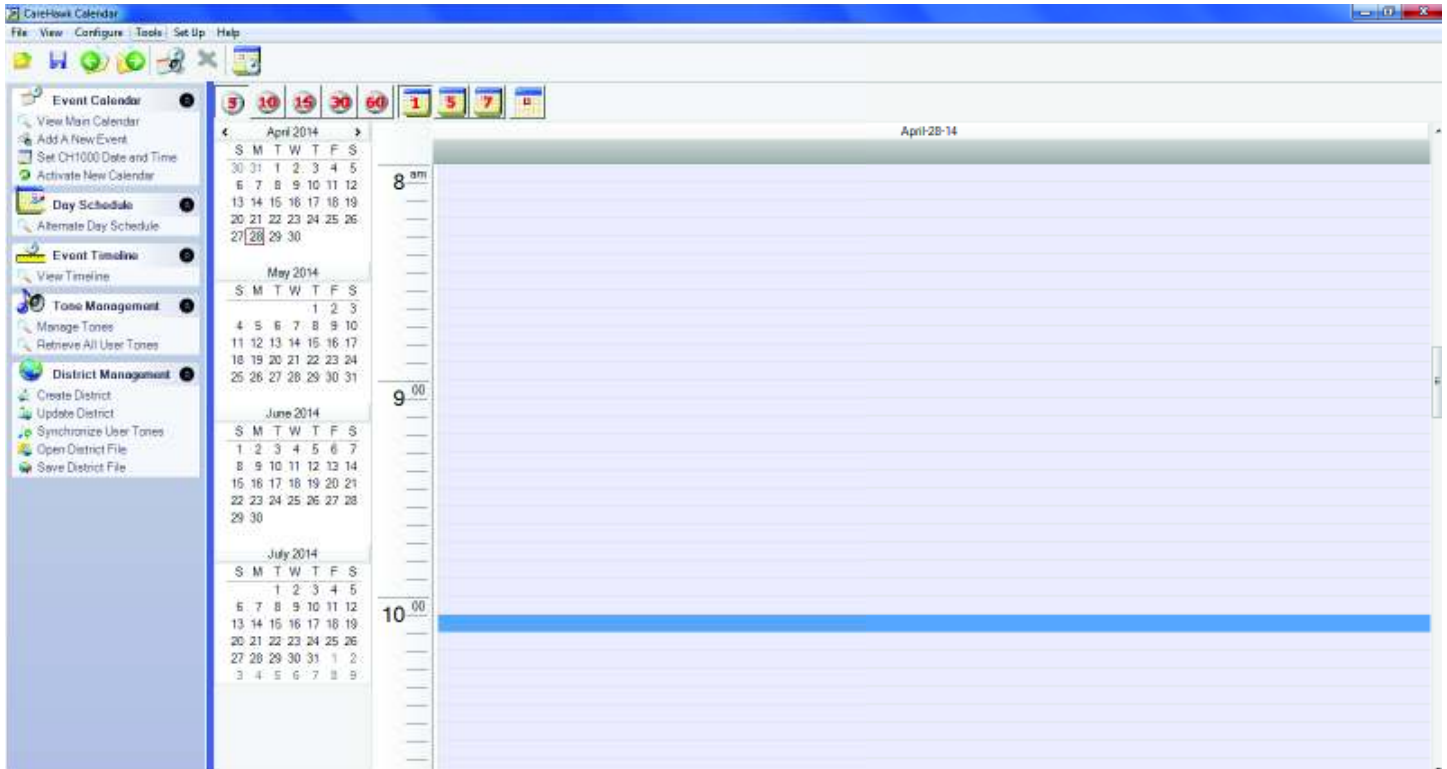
CareHawk Calendar

File View Configure Tools Set Up Help

Event Calendar
View Main Calendar
Add A New Event
Set CH1000 Date and Time
Activate New Calendar

Day Schedule
Alternate Day Schedule

Event Timeline
View Timeline

Tone Management
Manage Tones
Retrieve All User Tones

District Management
Create District
Update District
Synchronize User Tones
Open District File
Save District File

5 10 15 30 60 1 5 7

April 2014
| S | M | T | W | T | F | S |
|---|---|---|---|---|---|---|
| 30 | 31 | 1 | 2 | 3 | 4 | 5 |
| 6 | 7 | 8 | 9 | 10 | 11 | 12 |
| 13 | 14 | 15 | 16 | 17 | 18 | 19 |
| 20 | 21 | 22 | 23 | 24 | 25 | 26 |
| 27 | 28 | 29 | 30 | | | |

May 2014
| S | M | T | W | T | F | S |
|---|---|---|---|---|---|---|
| | | | | 1 | 2 | 3 |
| 4 | 5 | 6 | 7 | 8 | 9 | 10 |
| 11 | 12 | 13 | 14 | 15 | 16 | 17 |
| 18 | 19 | 20 | 21 | 22 | 23 | 24 |
| 25 | 26 | 27 | 28 | 29 | 30 | 31 |

June 2014
| S | M | T | W | T | F | S |
|---|---|---|---|---|---|---|
| 1 | 2 | 3 | 4 | 5 | 6 | 7 |
| 8 | 9 | 10 | 11 | 12 | 13 | 14 |
| 15 | 16 | 17 | 18 | 19 | 20 | 21 |
| 22 | 23 | 24 | 25 | 26 | 27 | 28 |
| 29 | 30 | | | | | |

July 2014
| S | M | T | W | T | F | S |
|---|---|---|---|---|---|---|
| | | 1 | 2 | 3 | 4 | 5 |
| 6 | 7 | 8 | 9 | 10 | 11 | 12 |
| 13 | 14 | 15 | 16 | 17 | 18 | 19 |
| 20 | 21 | 22 | 23 | 24 | 25 | 26 |
| 27 | 28 | 29 | 30 | 31 | 1 | 2 |
| 3 | 4 | 5 | 6 | 7 | 8 | 9 |

April-28-14

8 am
9 00
10 00